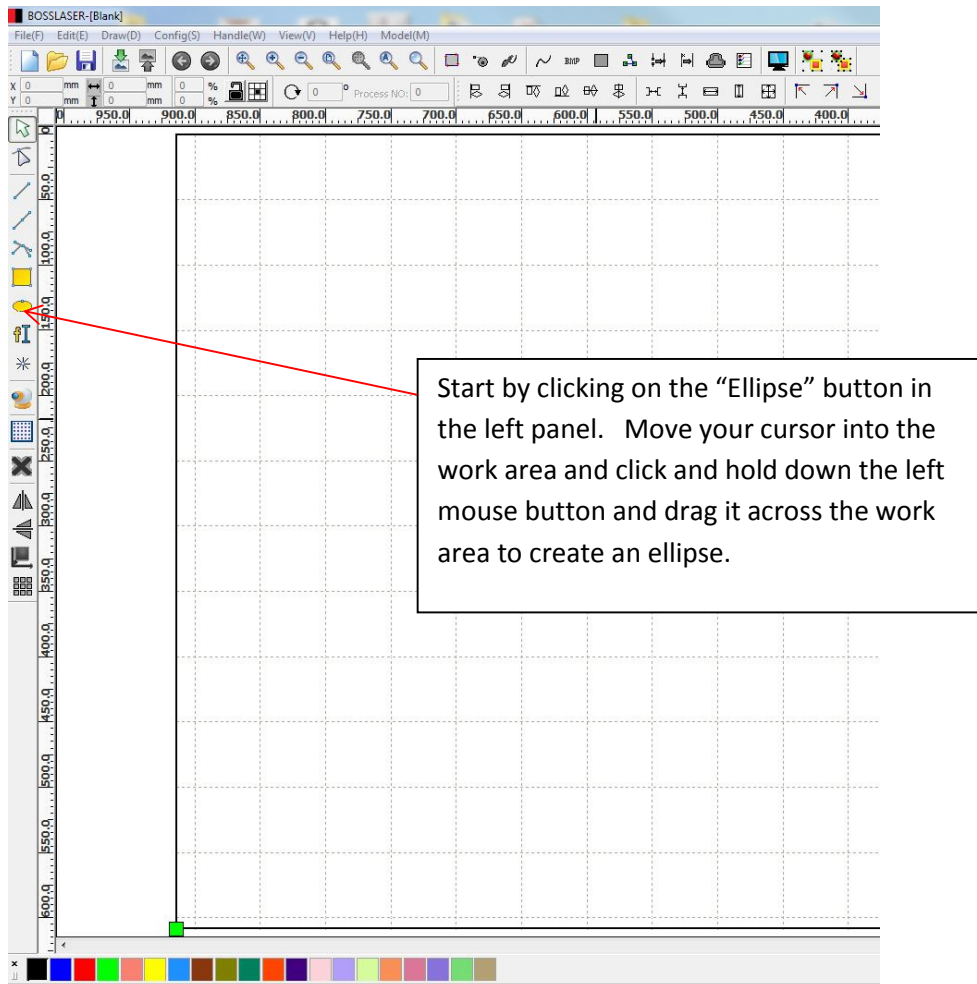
BOSSLASER-[Blank]

File(F) Edit(E) Draw(D) Config(S) Handle(W) View(V) Help(H) Model(M)

X 0 mm 0 mm 0 %
Y 0 mm 0 mm 0 %

0 ° Process NO: 0

950.0 900.0 850.0 800.0 750.0 700.0 650.0 600.0 550.0 500.0 450.0 400.0

50.0 100.0 150.0 200.0 250.0 300.0 350.0 400.0 450.0 500.0 550.0 600.0

Start by clicking on the “Ellipse” button in the left panel. Move your cursor into the work area and click and hold down the left mouse button and drag it across the work area to create an ellipse.